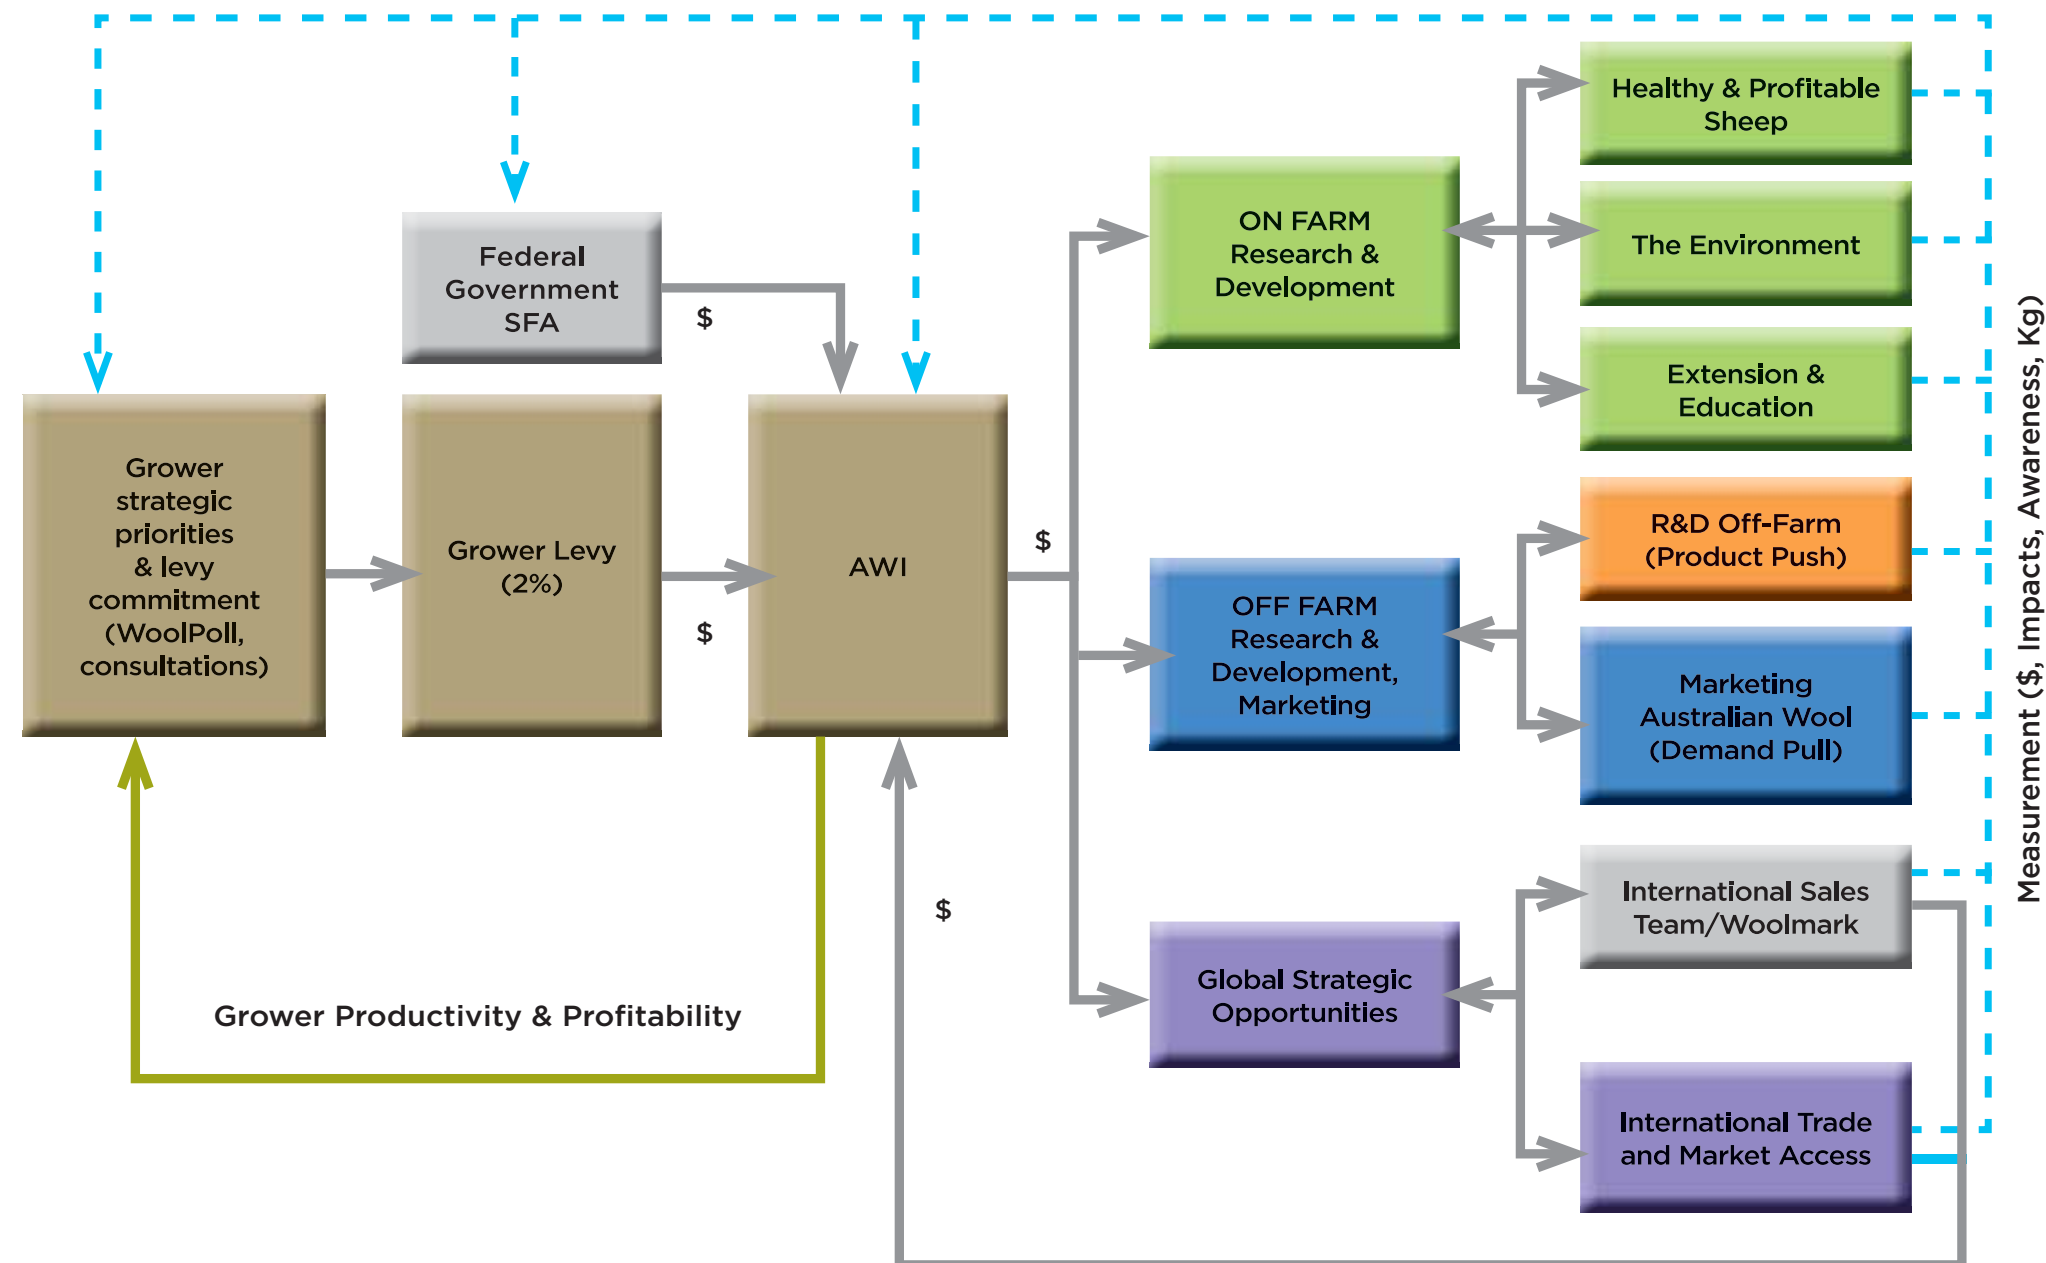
Federal Government SFA

$

Grower strategic priorities & levy commitment (WoolPoll, consultations)

Grower Levy (2%)

$

AWI

$

ON FARM Research & Development

OFF FARM Research & Development, Marketing

Global Strategic Opportunities

Healthy & Profitable Sheep

The Environment

Extension & Education

R&D Off-Farm (Product Push)

Marketing Australian Wool (Demand Pull)

International Sales Team/Woolmark

International Trade and Market Access

Measurement ($, Impacts, Awareness, Kg)

$

Grower Productivity & Profitability